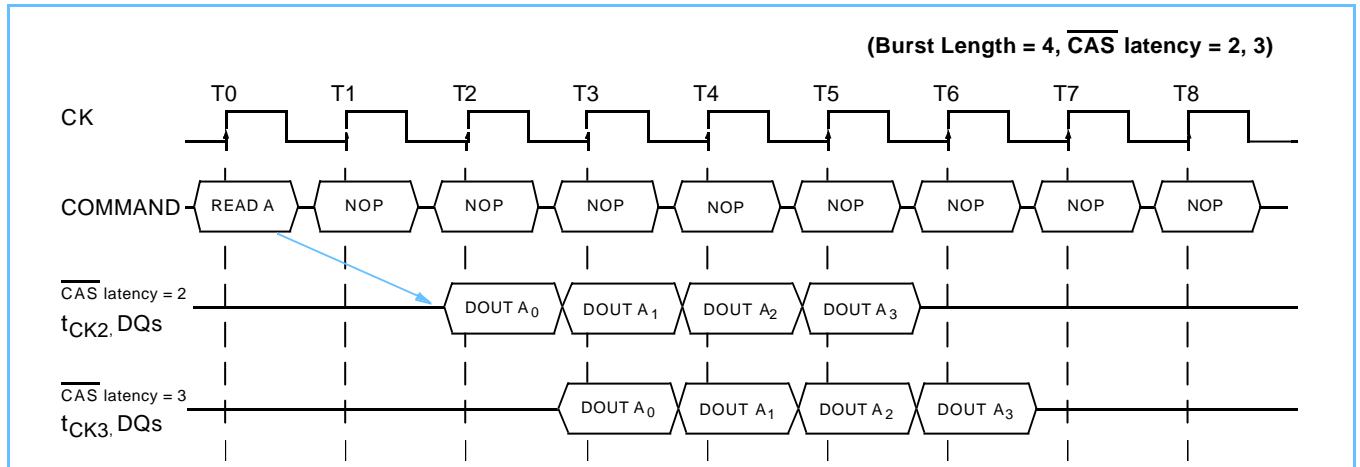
(Burst Length = 4, $\overline{\text{CAS}}$ latency = 2, 3)

T0 T1 T2 T3 T4 T5 T6 T7 T8

CK

COMMAND READ A NOP NOP NOP NOP NOP NOP NOP NOP

$\overline{\text{CAS}}$ latency = 2
$t_{CK2}$, DQs
DOUT $A_0$ DOUT $A_1$ DOUT $A_2$ DOUT $A_3$

$\overline{\text{CAS}}$ latency = 3
$t_{CK3}$, DQs
DOUT $A_0$ DOUT $A_1$ DOUT $A_2$ DOUT $A_3$